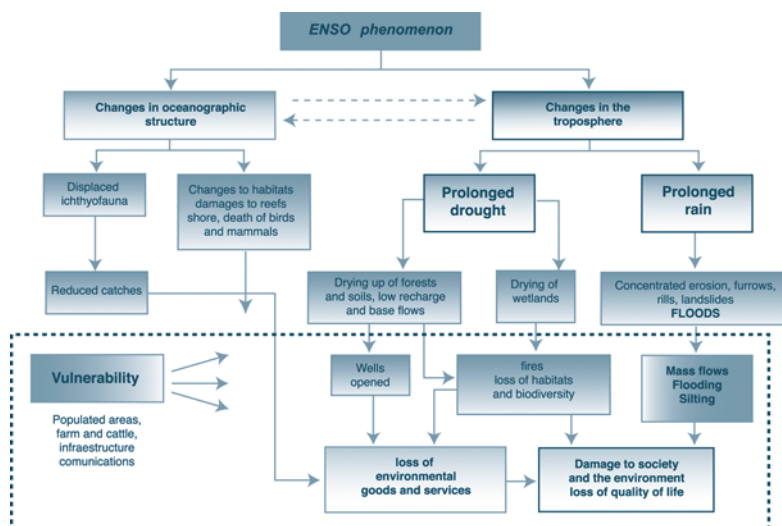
ENSO phenomenon

Changes in oceanographic structure

Changes in the troposphere

Displaced ichthyofauna

Changes to habitats damages to reefs shore, death of birds and mammals

Prolonged drought

Prolonged rain

Reduced catches

Drying up of forests and soils, low recharge and base flows

Drying of wetlands

Concentrated erosion, furrows, rills, landslides FLOODS

Vulnerability

Populated areas, farm and cattle, infraestructure comunications

Wells opened

fires loss of habitats and biodiversity

Mass flows Flooding Silting

loss of environmental goods and services

Damage to society and the environment loss of quality of life